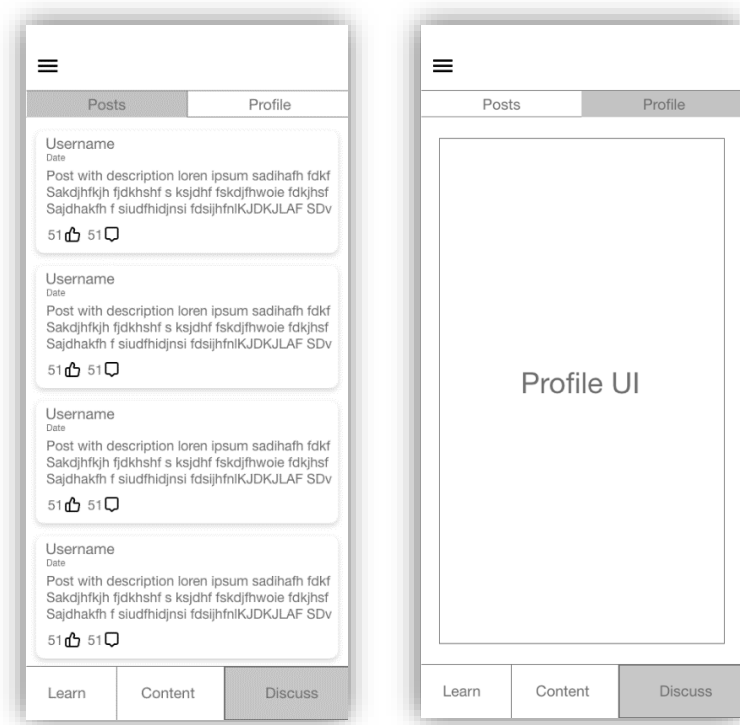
Posts | Profile

Username
Date
Post with description loren ipsum sadihafh fdkf Sakdjhfkjh fjdkhshf s ksjdhf fskdjfhwoie fdkjhsf Sajdhakfh f siudfhidjnsi fdsijhfnlKJDKJLAF SDv
51 51

Username
Date
Post with description loren ipsum sadihafh fdkf Sakdjhfkjh fjdkhshf s ksjdhf fskdjfhwoie fdkjhsf Sajdhakfh f siudfhidjnsi fdsijhfnlKJDKJLAF SDv
51 51

Username
Date
Post with description loren ipsum sadihafh fdkf Sakdjhfkjh fjdkhshf s ksjdhf fskdjfhwoie fdkjhsf Sajdhakfh f siudfhidjnsi fdsijhfnlKJDKJLAF SDv
51 51

Username
Date
Post with description loren ipsum sadihafh fdkf Sakdjhfkjh fjdkhshf s ksjdhf fskdjfhwoie fdkjhsf Sajdhakfh f siudfhidjnsi fdsijhfnlKJDKJLAF SDv
51 51

Learn | Content | Discuss

Posts | Profile

Profile UI

Learn | Content | Discuss